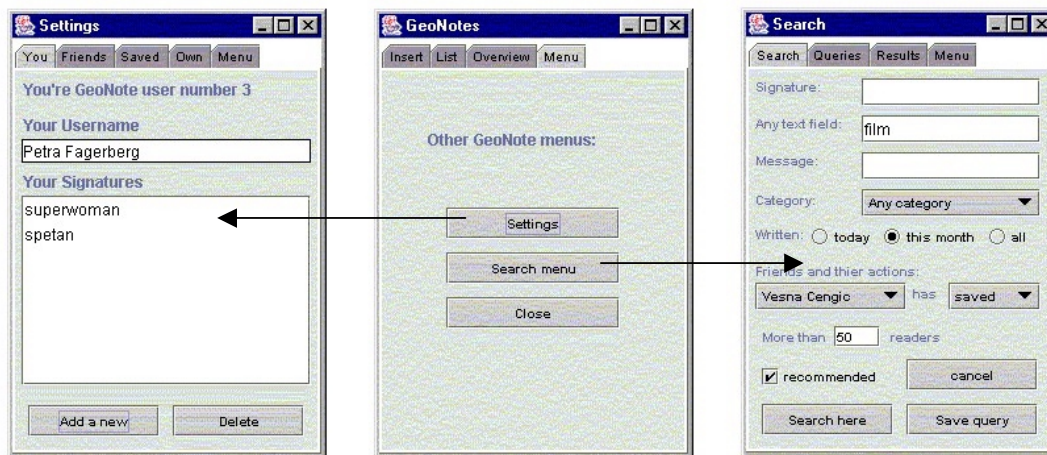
Settings

You | Friends | Saved | Own | Menu

You're GeoNote user number 3

Your Username

Petra Fagerberg

Your Signatures

superwoman
spetan

Add a new | Delete

GeoNotes

Insert | List | Overview | Menu

Other GeoNote menus:

Settings

Search menu

Close

Search

Search | Queries | Results | Menu

Signature:

Any text field: film

Message:

Category: Any category

Written: today this month all

Friends and thier actions:

Vesna Cengic has saved

More than 50 readers

recommended

cancel

Search here

Save query